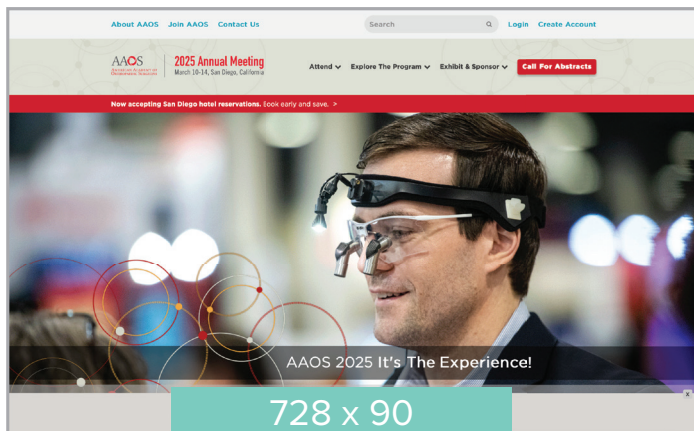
About AAOS Join AAOS Contact Us

Search

Login Create Account

AAOS AMERICAN ACADEMY OF ORTHOPAEDIC SURGEONS

2025 Annual Meeting
March 10-14, San Diego, California

Attend Explore The Program Exhibit & Sponsor Call For Abstracts

Now accepting San Diego hotel reservations. Book early and save. >

AAOS 2025 It's The Experience!

728 x 90

x